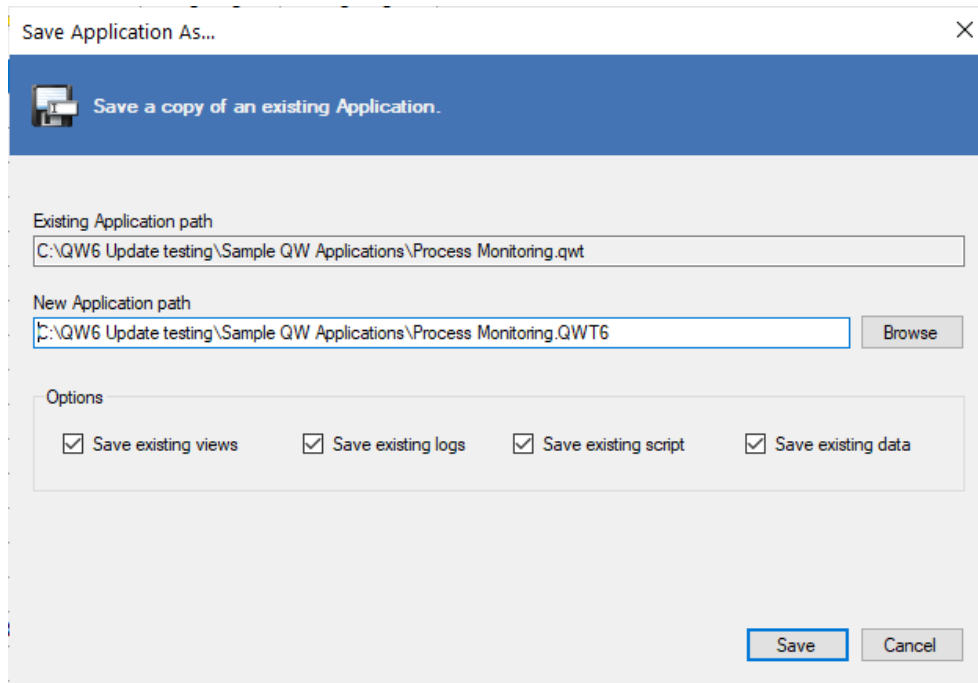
Save Application As...

Save a copy of an existing Application.

Existing Application path

C:\QW6 Update testing\Sample QW Applications\Process Monitoring.qwt

New Application path

C:\QW6 Update testing\Sample QW Applications\Process Monitoring.QWT6

Browse

Options

Save existing views

Save existing logs

Save existing script

Save existing data

Save

Cancel